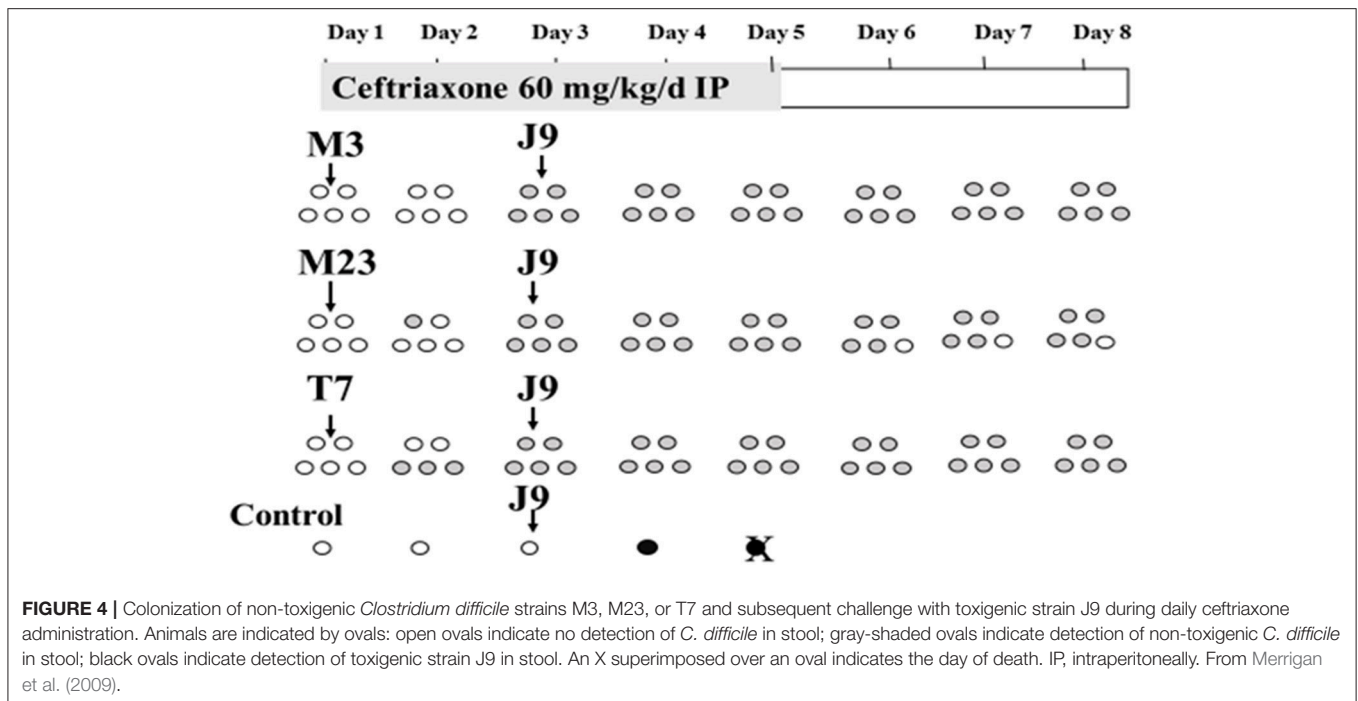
Day 1 Day 2 Day 3 Day 4 Day 5 Day 6 Day 7 Day 8

Ceftriaxone 60 mg/kg/d IP

M3

J9

M23

J9

T7

J9

Control

J9

X

**FIGURE 4 |** Colonization of non-toxigenic *Clostridium difficile* strains M3, M23, or T7 and subsequent challenge with toxigenic strain J9 during daily ceftriaxone administration. Animals are indicated by ovals: open ovals indicate no detection of *C. difficile* in stool; gray-shaded ovals indicate detection of non-toxigenic *C. difficile* in stool; black ovals indicate detection of toxigenic strain J9 in stool. An X superimposed over an oval indicates the day of death. IP, intraperitoneally. From Merrigan et al. (2009).